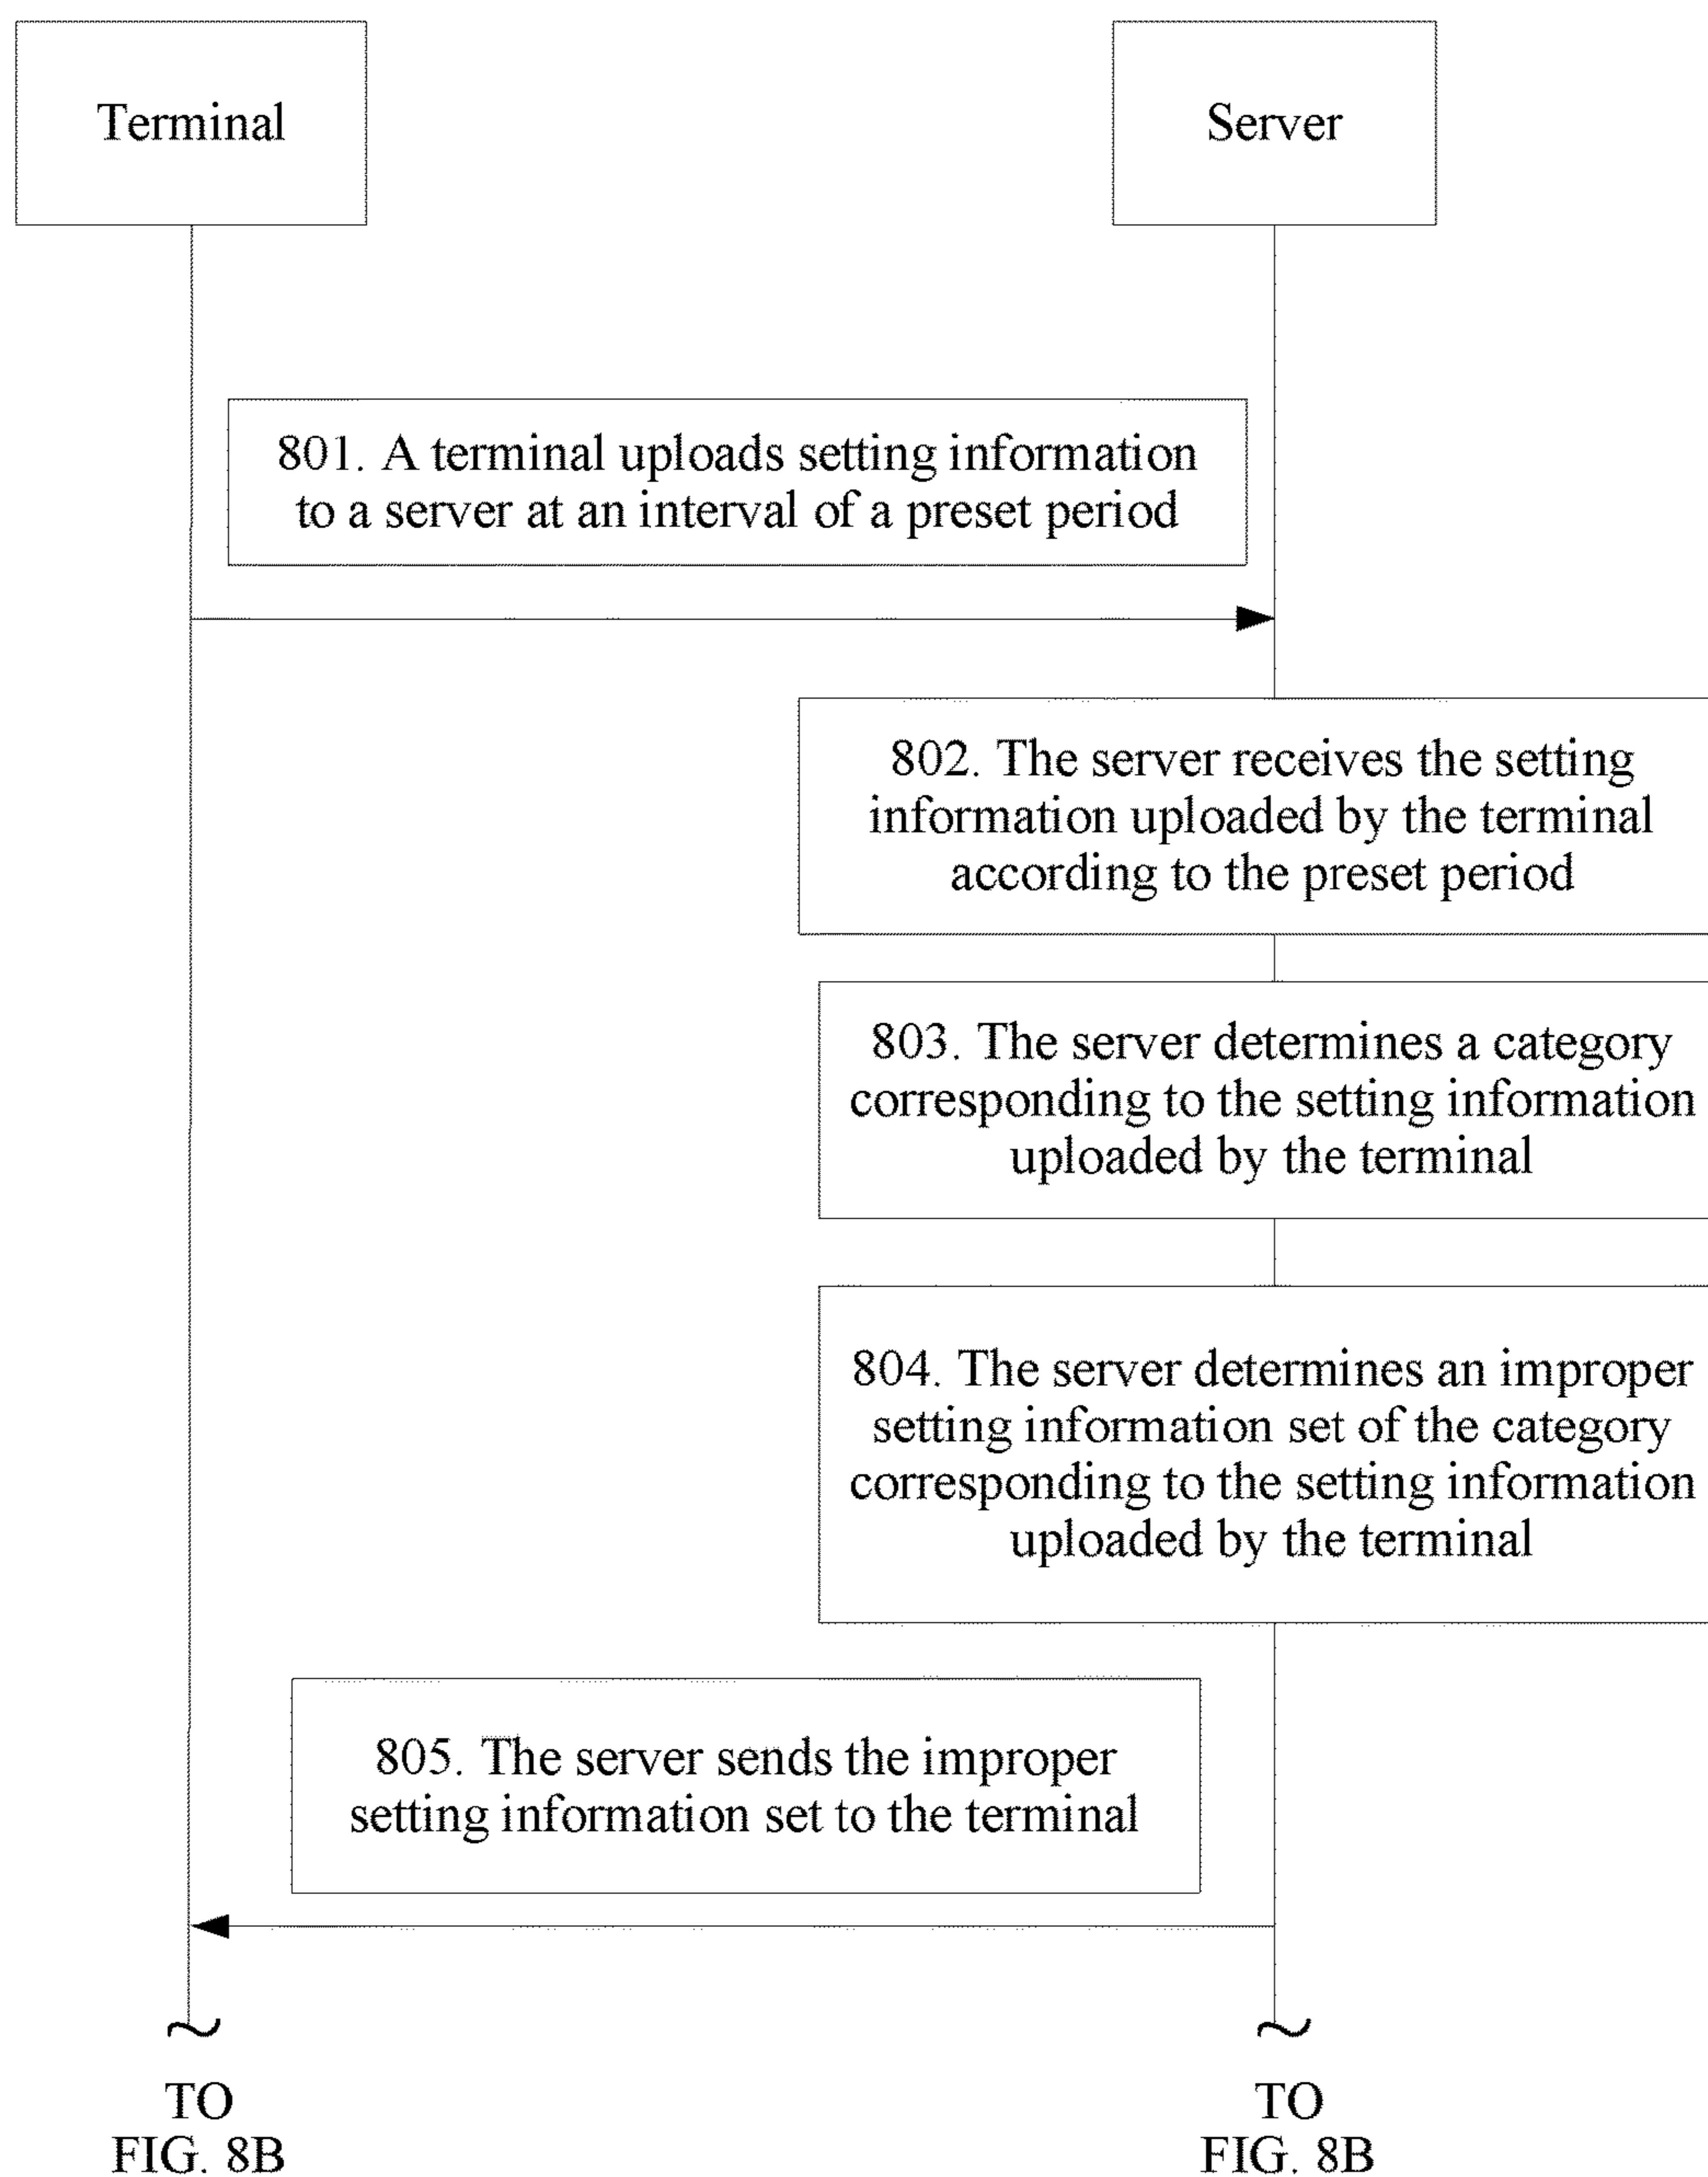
Terminal

Server

801. A terminal uploads setting information to a server at an interval of a preset period

802. The server receives the setting information uploaded by the terminal according to the preset period

803. The server determines a category corresponding to the setting information uploaded by the terminal

804. The server determines an improper setting information set of the category corresponding to the setting information uploaded by the terminal

805. The server sends the improper setting information set to the terminal

TO FIG. 8B

TO FIG. 8B